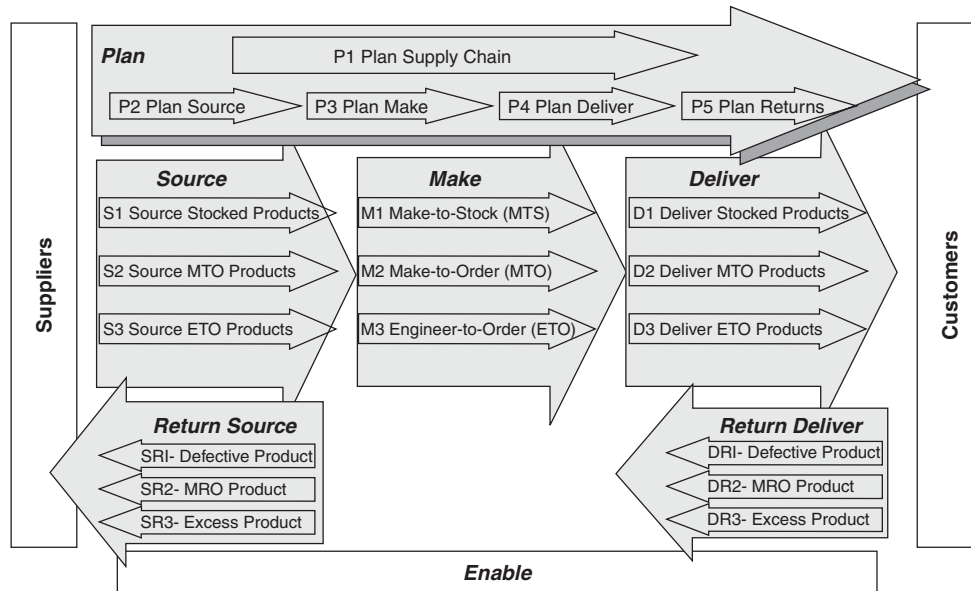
Plan

P1 Plan Supply Chain

P2 Plan Source

P3 Plan Make

P4 Plan Deliver

P5 Plan Returns

Suppliers

Source

S1 Source Stocked Products

S2 Source MTO Products

S3 Source ETO Products

Make

M1 Make-to-Stock (MTS)

M2 Make-to-Order (MTO)

M3 Engineer-to-Order (ETO)

Deliver

D1 Deliver Stocked Products

D2 Deliver MTO Products

D3 Deliver ETO Products

Customers

Return Source

SRI- Defective Product

SR2- MRO Product

SR3- Excess Product

Return Deliver

DRI- Defective Product

DR2- MRO Product

DR3- Excess Product

Enable